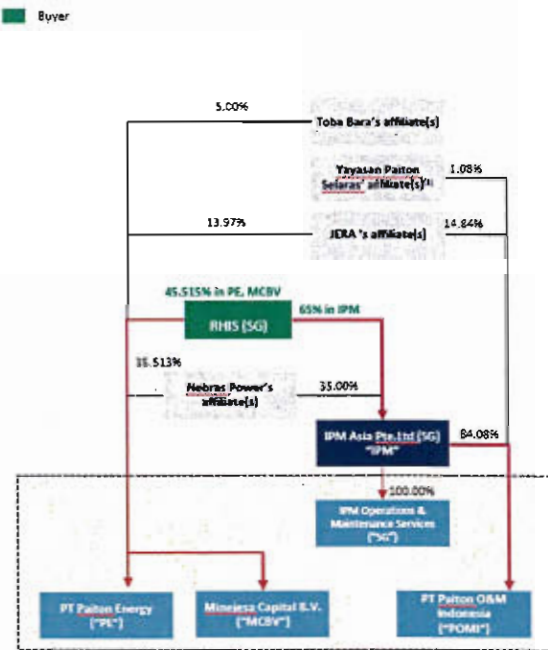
Buyer

5.00%

Toba Bara's affiliate(s)

Yayasan Paiton Selaras' affiliate(s)$^{(1)}$

1.08%

13.97%

JERA's affiliate(s)

14.84%

45.515% in PE, MCBV

RHIS (SG)

65% in IPM

35.513%

Nebras Power's affiliate(s)

35.00%

IPM Asia Pte.Ltd (SG) "IPM"

84.08%

100.00%

IPM Operations & Maintenance Services ("SG")

PT Paiton Energy ("PE")

Minejesa Capital B.V. ("MCBV")

PT Paiton O&M Indonesia ("POMI")